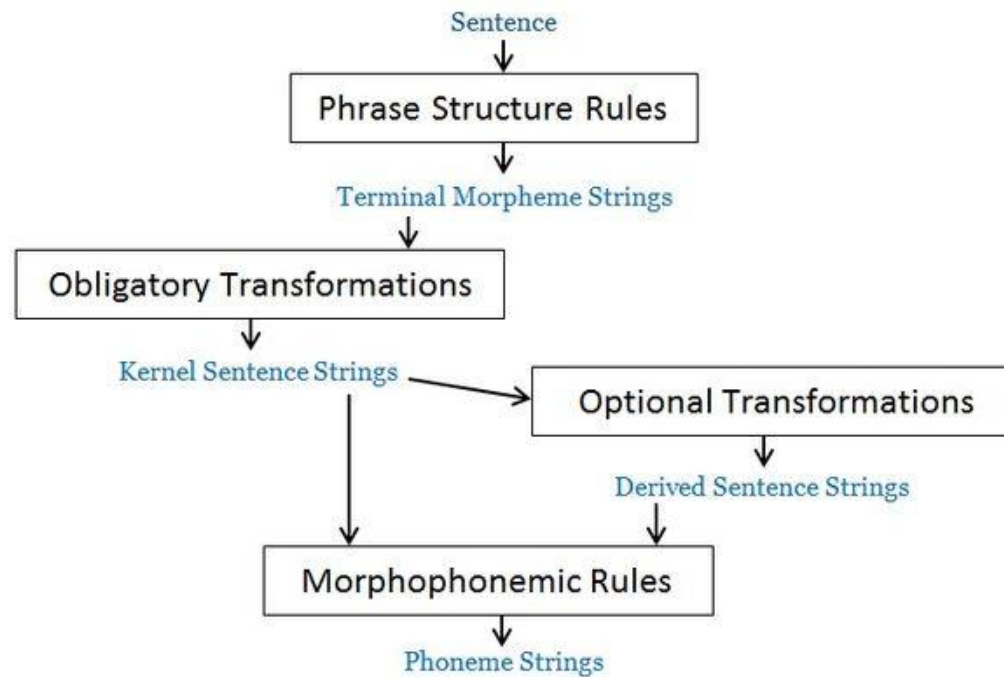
Sentence

Phrase Structure Rules

Terminal Morpheme Strings

Obligatory Transformations

Kernel Sentence Strings

Optional Transformations

Derived Sentence Strings

Morphophonemic Rules

Phoneme Strings